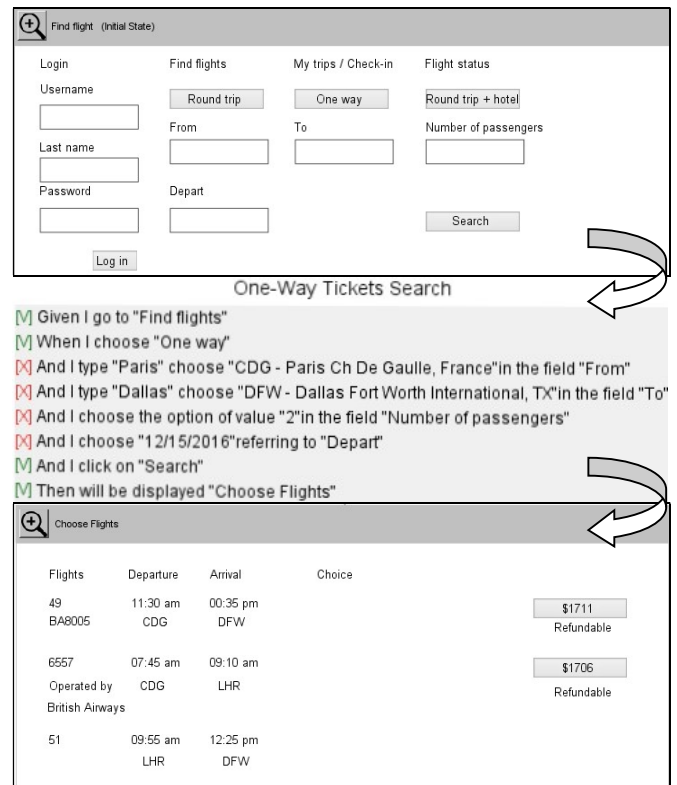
Find flight (Initial State)

Login
Username
Last name
Password
Log in

Find flights
Round trip
From
Depart

My trips / Check-in
One way
To

Flight status
Round trip + hotel
Number of passengers
Search

One-Way Tickets Search

[V] Given I go to "Find flights"
[V] When I choose "One way"
[X] And I type "Paris" choose "CDG - Paris Ch De Gaulle, France"in the field "From"
[X] And I type "Dallas" choose "DFW - Dallas Fort Worth International, TX"in the field "To"
[X] And I choose the option of value "2"in the field "Number of passengers"
[X] And I choose "12/15/2016"referring to "Depart"
[V] And I click on "Search"
[V] Then will be displayed "Choose Flights"

Choose Flights

| Flights | Departure | Arrival | Choice | |
|---|---|---|---|---|
| 49 BA8005 | 11:30 am CDG | 00:35 pm DFW | | $1711 Refundable |
| 6557 Operated by British Airways | 07:45 am CDG | 09:10 am LHR | | $1706 Refundable |
| 51 | 09:55 am LHR | 12:25 pm DFW | | |